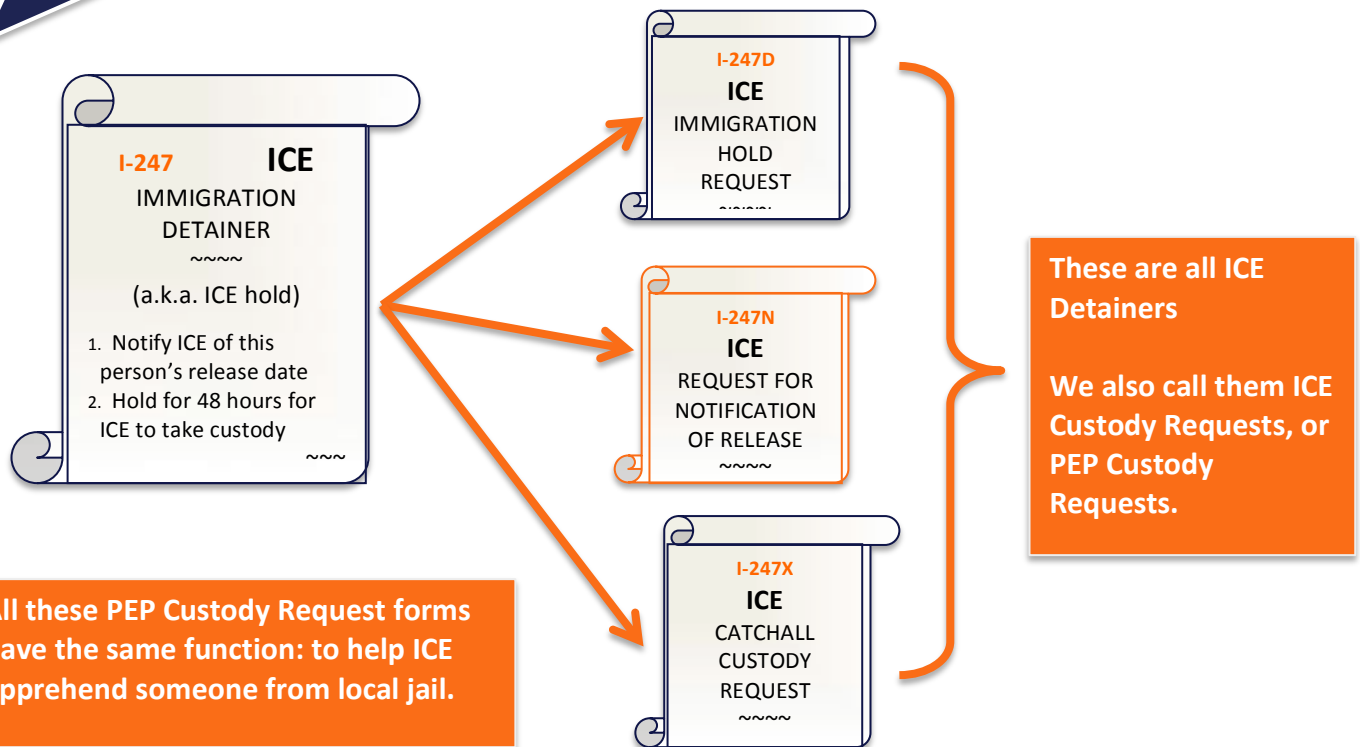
I-247 ICE
IMMIGRATION DETAINER
~~~~
(a.k.a. ICE hold)

1. Notify ICE of this person's release date
2. Hold for 48 hours for ICE to take custody
~~~

I-247D
ICE
IMMIGRATION HOLD REQUEST
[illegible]

I-247N
ICE
REQUEST FOR NOTIFICATION OF RELEASE
~~~~

I-247X
ICE
CATCHALL CUSTODY REQUEST
~~~~

These are all ICE Detainers

We also call them ICE Custody Requests, or PEP Custody Requests.

ll these PEP Custody Request forms ave the same function: to help ICE pprehend someone from local jail.